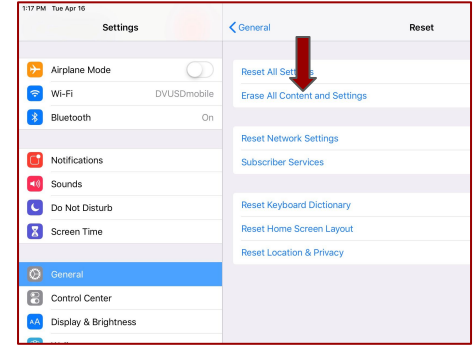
1:17 PM Tue Apr 16

Settings

Airplane Mode

Wi-Fi DVUSDmobile

Bluetooth On

Notifications

Sounds

Do Not Disturb

Screen Time

General

Control Center

Display & Brightness

General

Reset

Reset All Se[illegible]s

Erase All Content and Settings

Reset Network Settings

Subscriber Services

Reset Keyboard Dictionary

Reset Home Screen Layout

Reset Location & Privacy